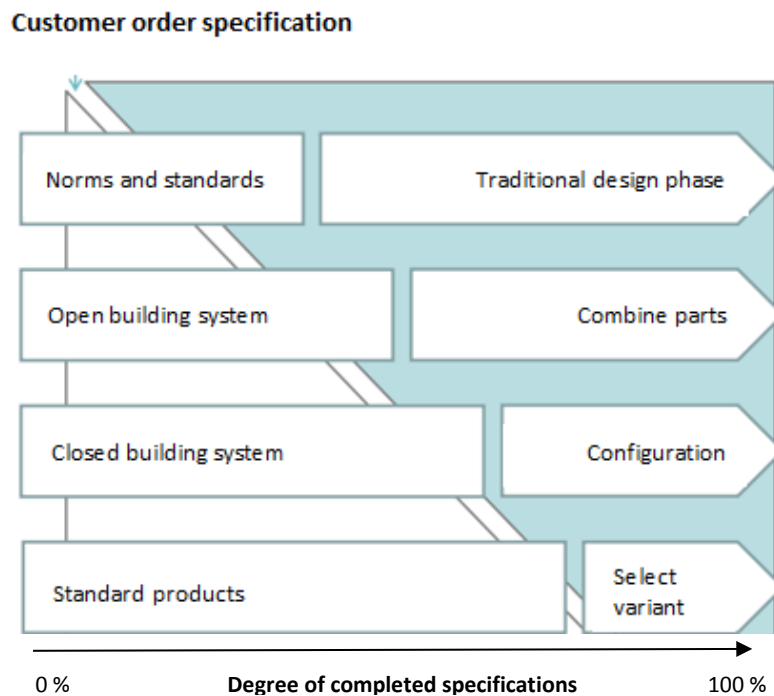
Customer order specification

Norms and standards

Traditional design phase

Open building system

Combine parts

Closed building system

Configuration

Standard products

Select variant

0 %

Degree of completed specifications

100 %